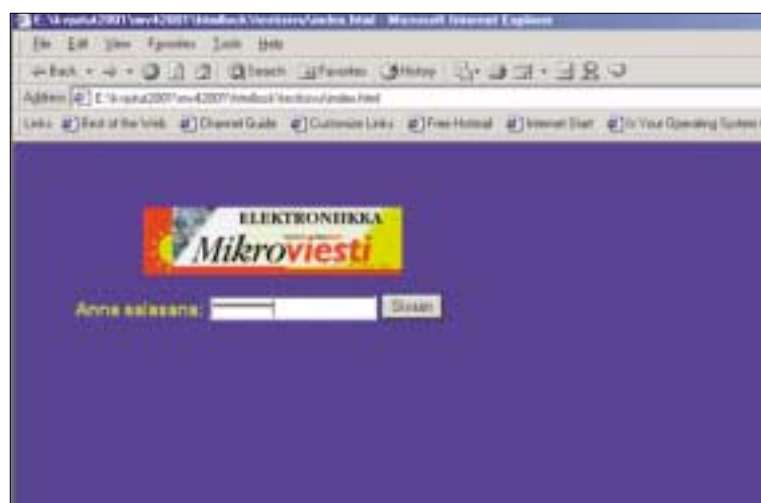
E:\k-sputui2001\sev42001\htmlbook\testsivu\index.html - Microsoft Internet Explorer

File Edit View Favorites Tools Help

Back Search Favorites History

Address E:\k-sputui2001\sev42001\htmlbook\testsivu\index.html

Links Best of the Web Channel Guide Customize Links Free Hotmail Internet Start Is Your Operating System

ELEKTRONIIKKA

Mikroviesti

Anna salasana: Siirry